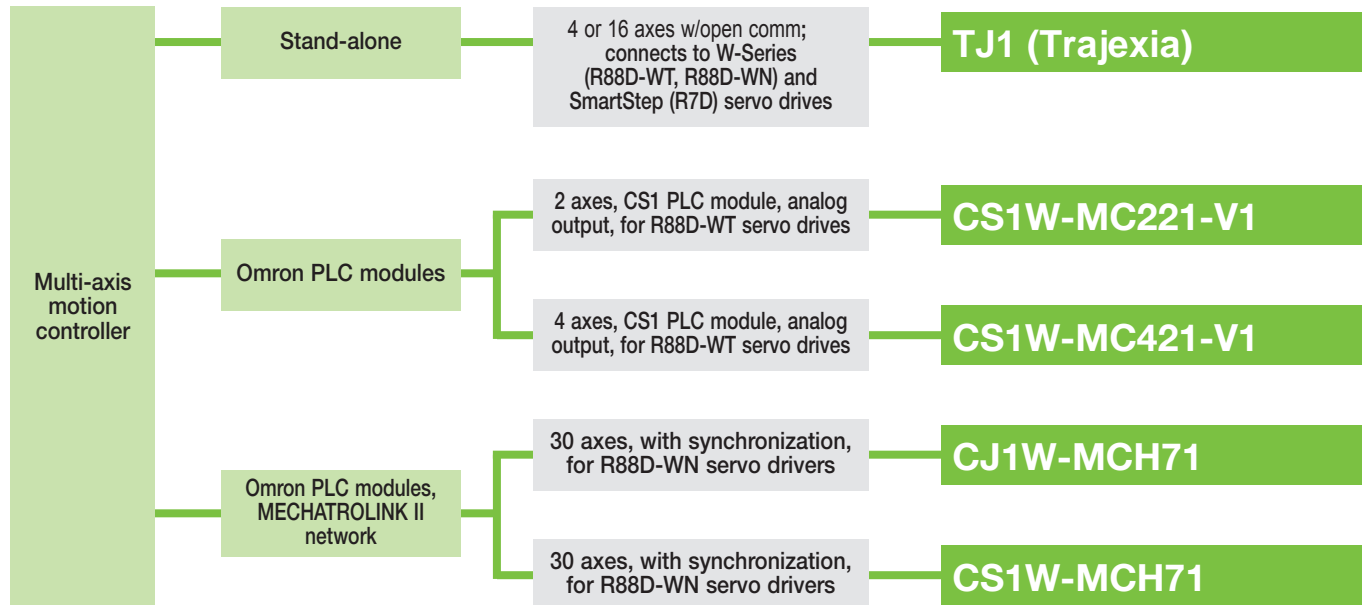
Multi-axis motion controller

Stand-alone

4 or 16 axes w/open comm; connects to W-Series (R88D-WT, R88D-WN) and SmartStep (R7D) servo drives

TJ1 (Trajexia)

Omron PLC modules

2 axes, CS1 PLC module, analog output, for R88D-WT servo drives

CS1W-MC221-V1

4 axes, CS1 PLC module, analog output, for R88D-WT servo drives

CS1W-MC421-V1

Omron PLC modules, MECHATROLINK II network

30 axes, with synchronization, for R88D-WN servo drivers

CJ1W-MCH71

30 axes, with synchronization, for R88D-WN servo drivers

CS1W-MCH71